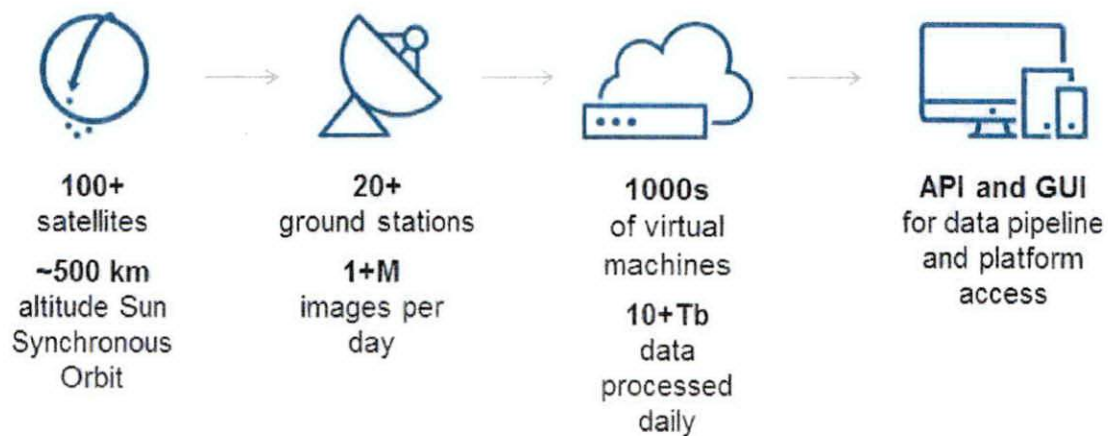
100+
satellites

~500 km
altitude Sun Synchronous Orbit

20+
ground stations

1+M
images per day

1000s
of virtual machines

10+Tb
data processed daily

API and GUI
for data pipeline and platform access